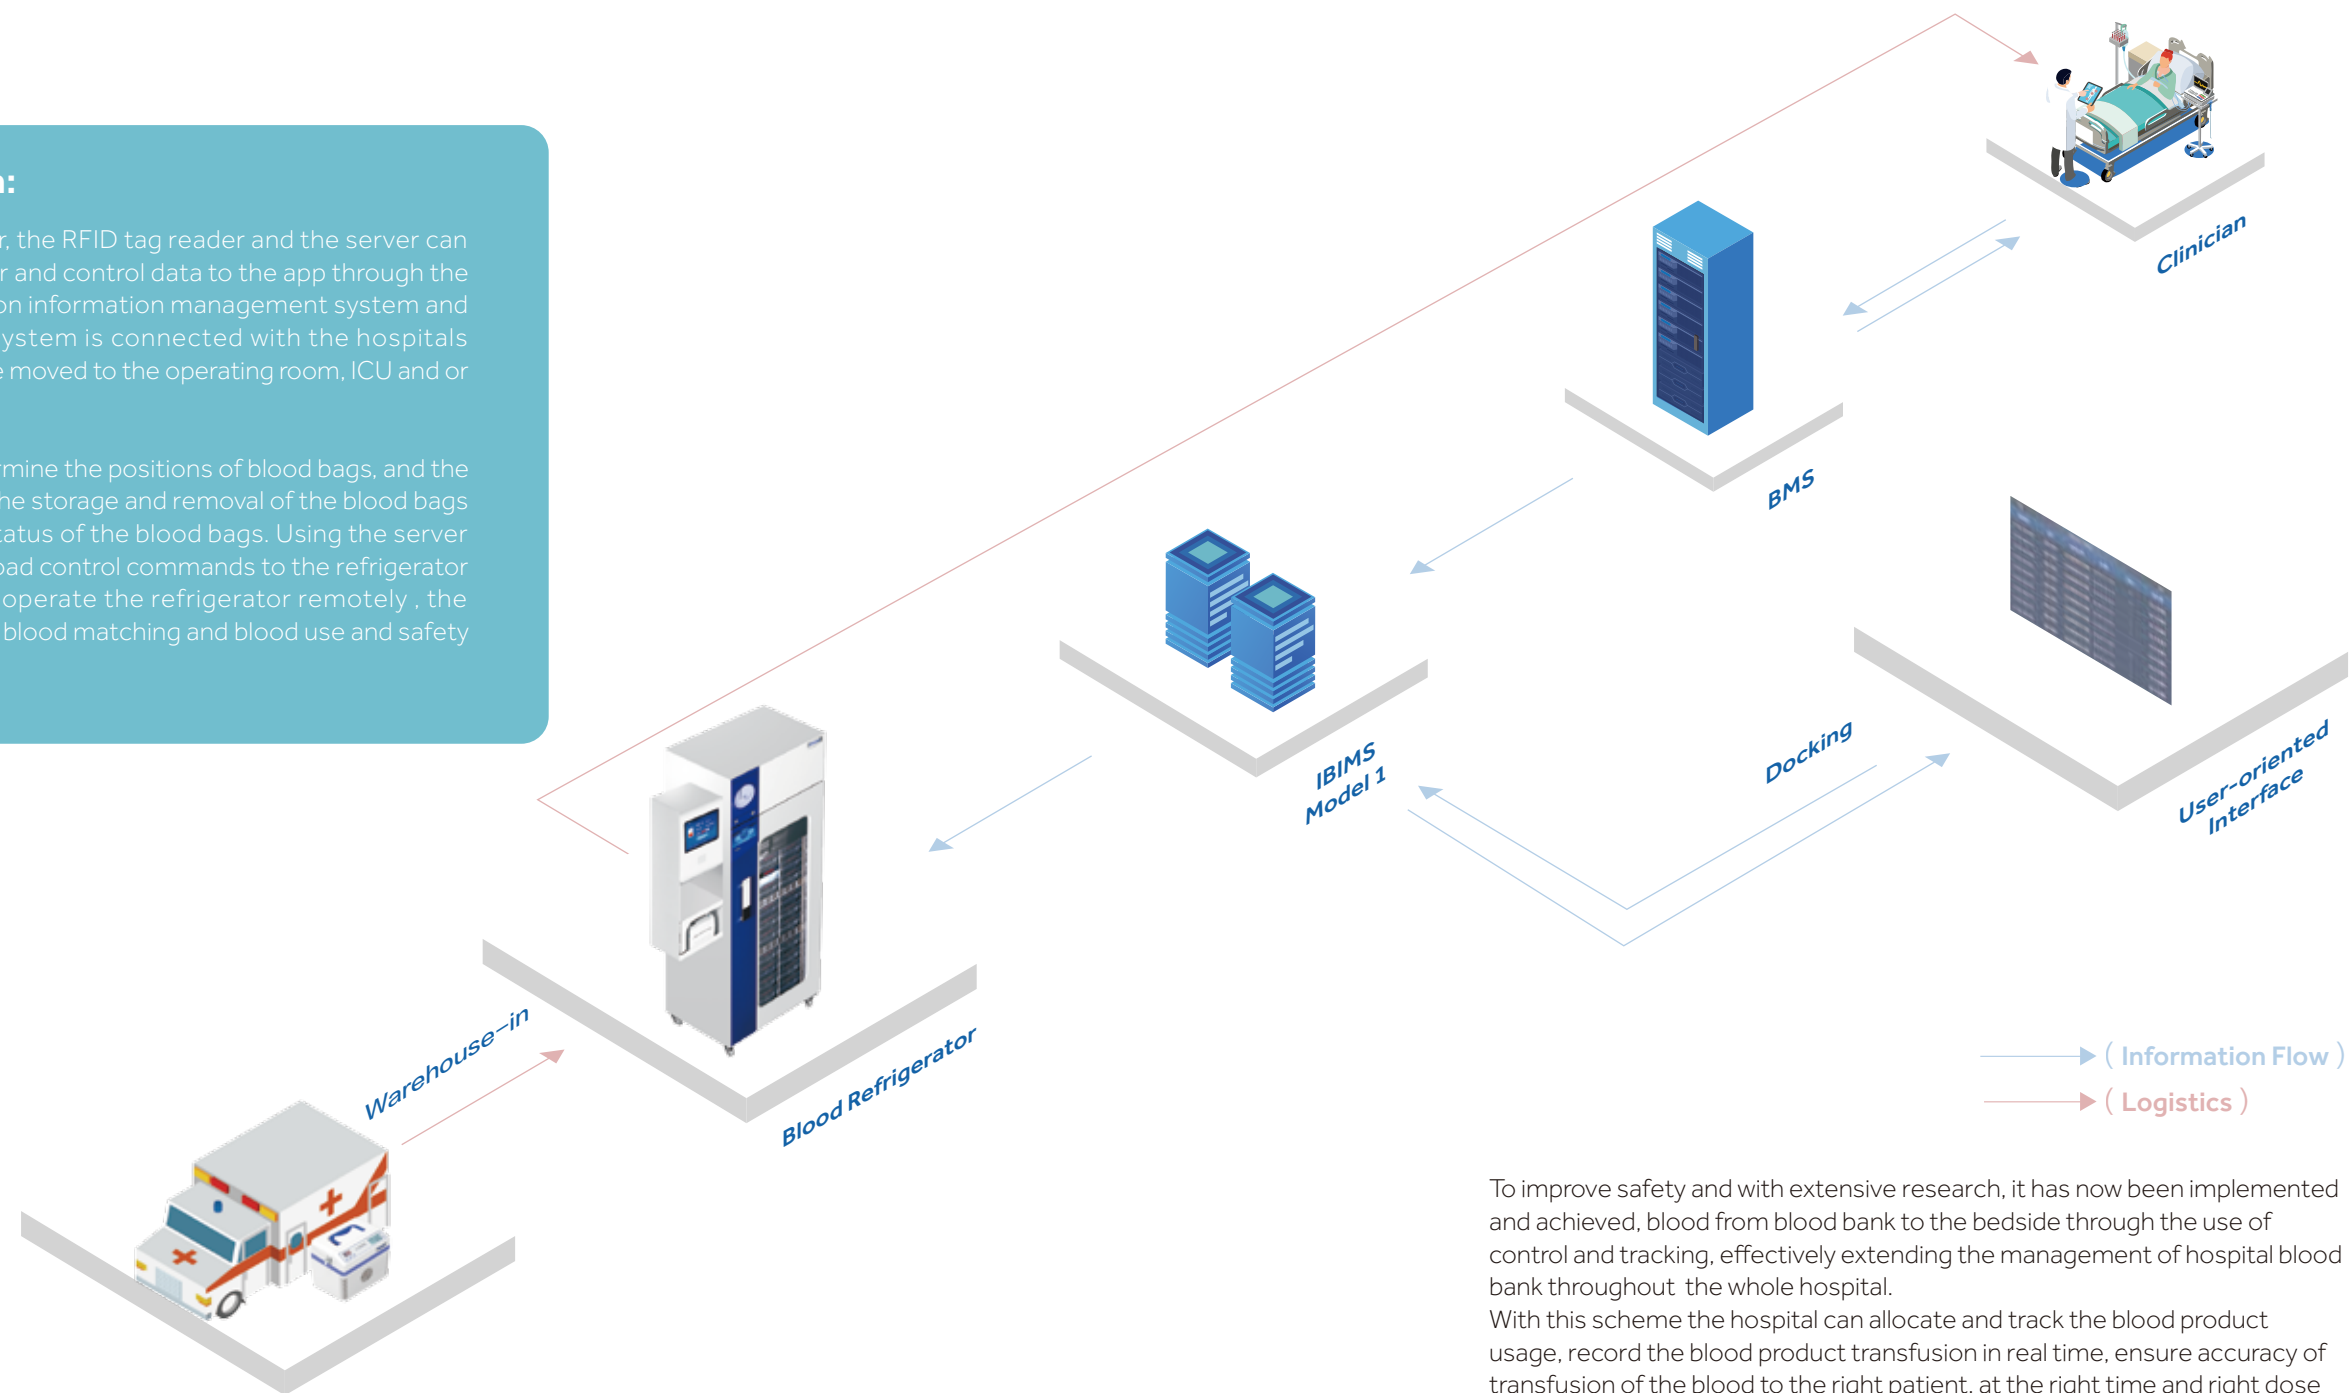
n:

r, the RFID tag reader and the server can r and control data to the app through the on information management system and ystem is connected with the hospitals e moved to the operating room, ICU and or

rmine the positions of blood bags, and the he storage and removal of the blood bags tatus of the blood bags. Using the server oad control commands to the refrigerator operate the refrigerator remotely , the blood matching and blood use and safety

Clinician

BMS

IBIMS Model 1

Docking

User-oriented Interface

Warehouse-in

Blood Refrigerator

( Information Flow )

( Logistics )

To improve safety and with extensive research, it has now been implemented and achieved, blood from blood bank to the bedside through the use of control and tracking, effectively extending the management of hospital blood bank throughout the whole hospital.
With this scheme the hospital can allocate and track the blood product usage, record the blood product transfusion in real time, ensure accuracy of transfusion of the blood to the right patient, at the right time and right dose